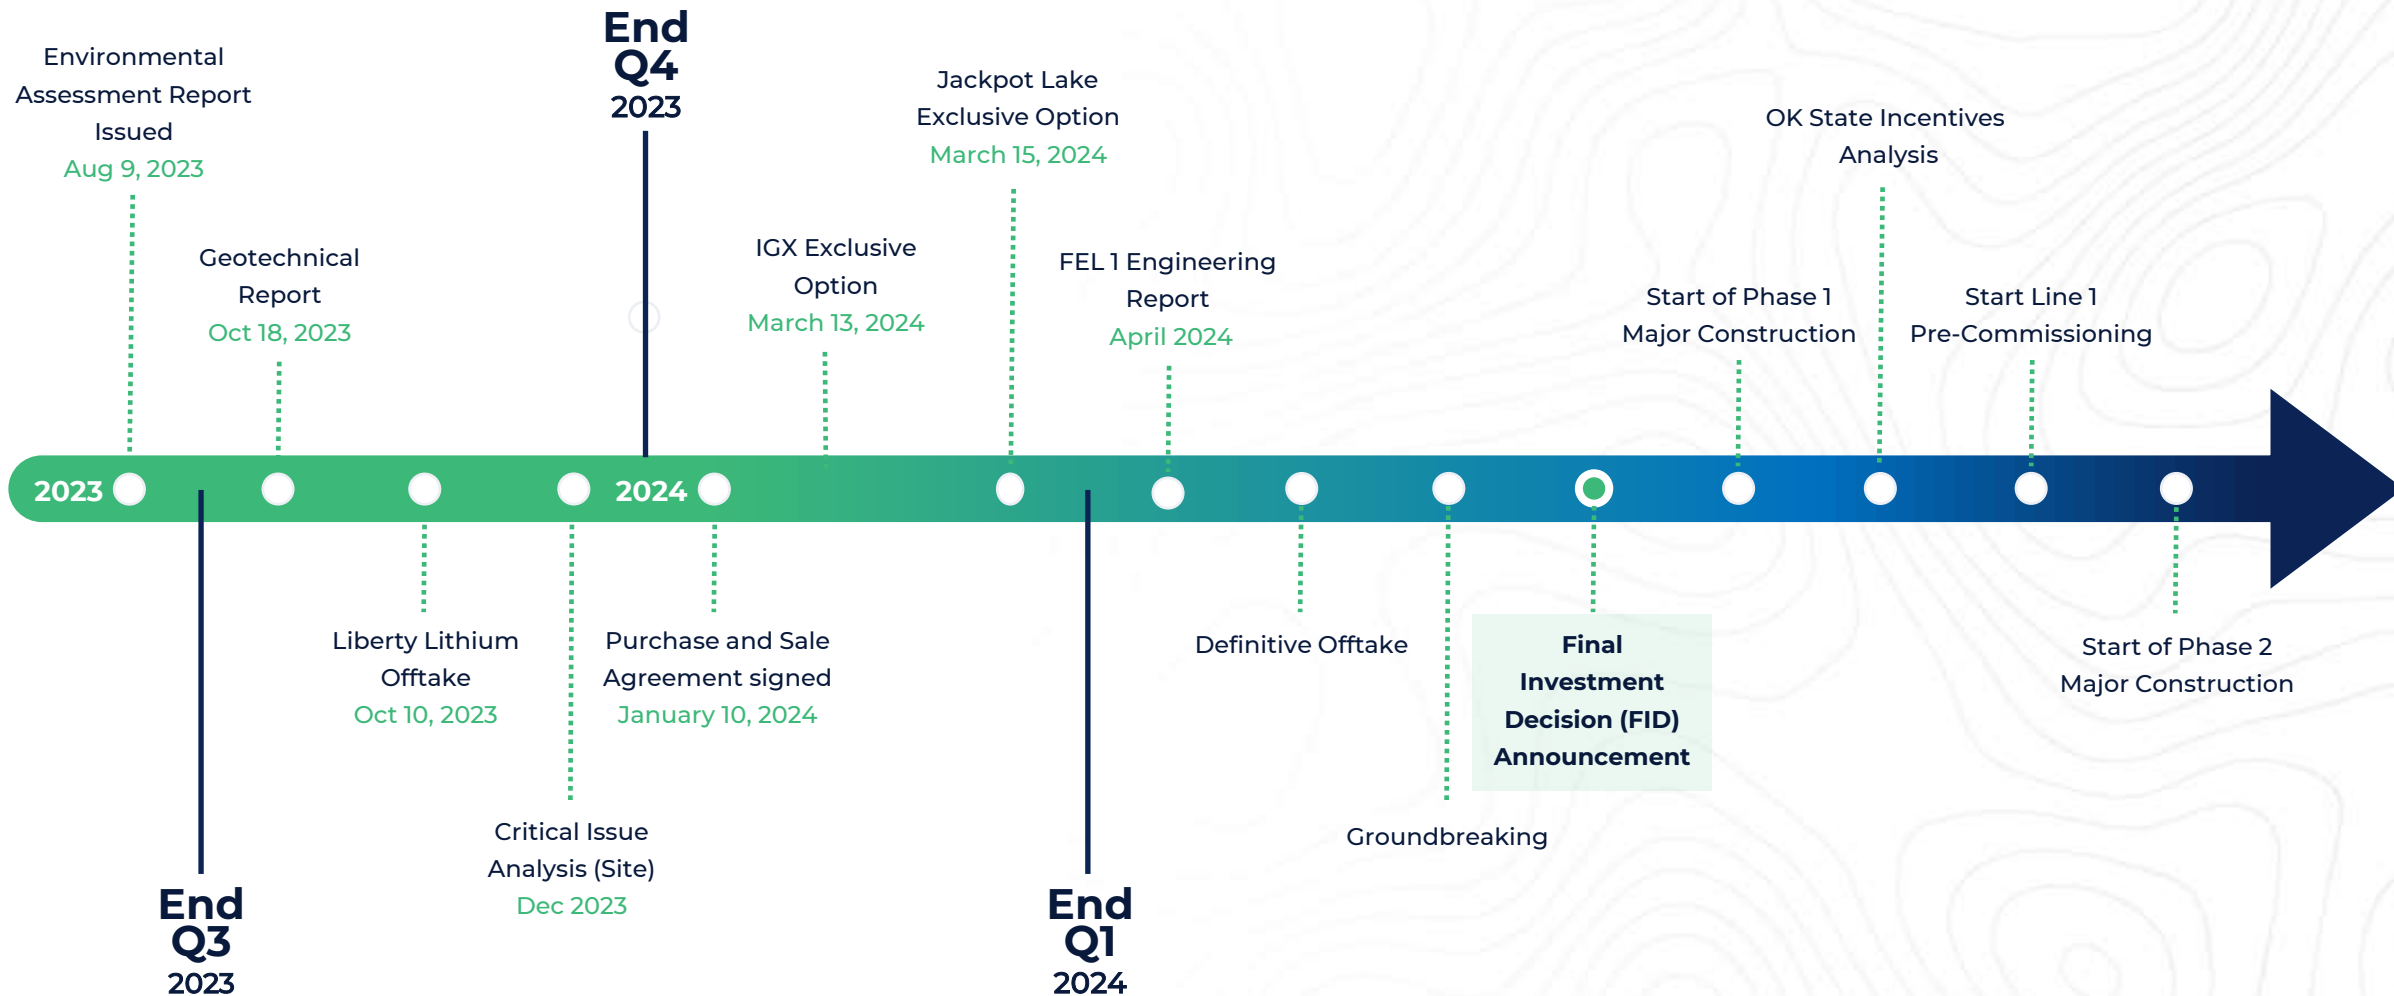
Environmental Assessment Report Issued
Aug 9, 2023

End
Q4
2023

Jackpot Lake Exclusive Option
March 15, 2024

OK State Incentives Analysis

Geotechnical Report
Oct 18, 2023

IGX Exclusive Option
March 13, 2024

FEL 1 Engineering Report
April 2024

Start of Phase 1 Major Construction

Start Line 1 Pre-Commissioning

2023

2024

Liberty Lithium Offtake
Oct 10, 2023

Purchase and Sale Agreement signed
January 10, 2024

Definitive Offtake

Final Investment Decision (FID) Announcement

Start of Phase 2 Major Construction

Critical Issue Analysis (Site)
Dec 2023

Groundbreaking

End
Q3
2023

End
Q1
2024